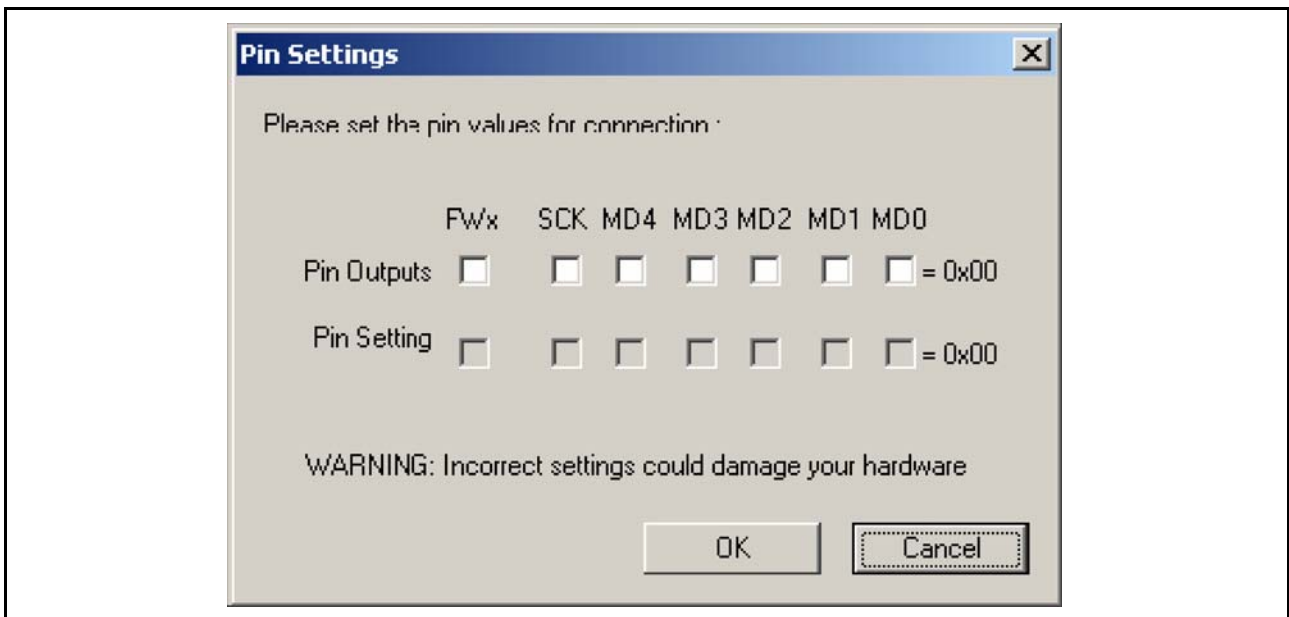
Pin Settings

Please set the pin values for connection :

| | FWx | SCK | MD4 | MD3 | MD2 | MD1 | MD0 | |
|---|---|---|---|---|---|---|---|---|
| Pin Outputs | | | | | | | | = 0x00 |
| Pin Setting | | | | | | | | = 0x00 |

WARNING: Incorrect settings could damage your hardware

OK Cancel